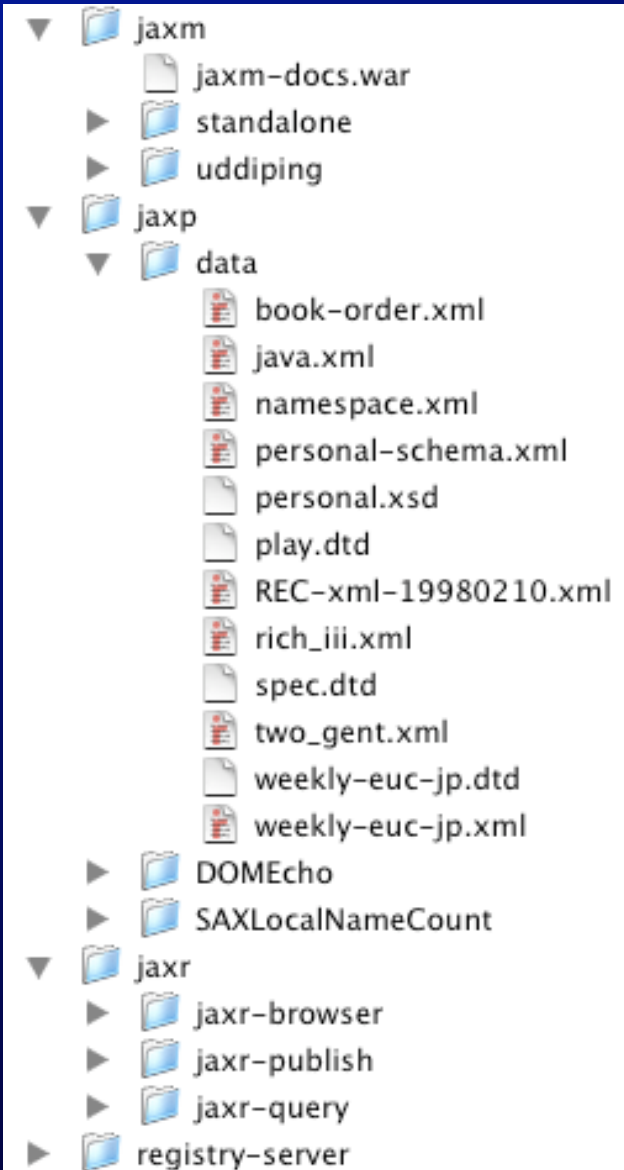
jaxm
jaxm-docs.war
standalone
uddiping
jaxp
data
book-order.xml
java.xml
namespace.xml
personal-schema.xml
personal.xsd
play.dtd
REC-xml-19980210.xml
rich_iii.xml
spec.dtd
two_gent.xml
weekly-euc-jp.dtd
weekly-euc-jp.xml
DOMEcho
SAXLocalNameCount
jaxr
jaxr-browser
jaxr-publish
jaxr-query
registry-server